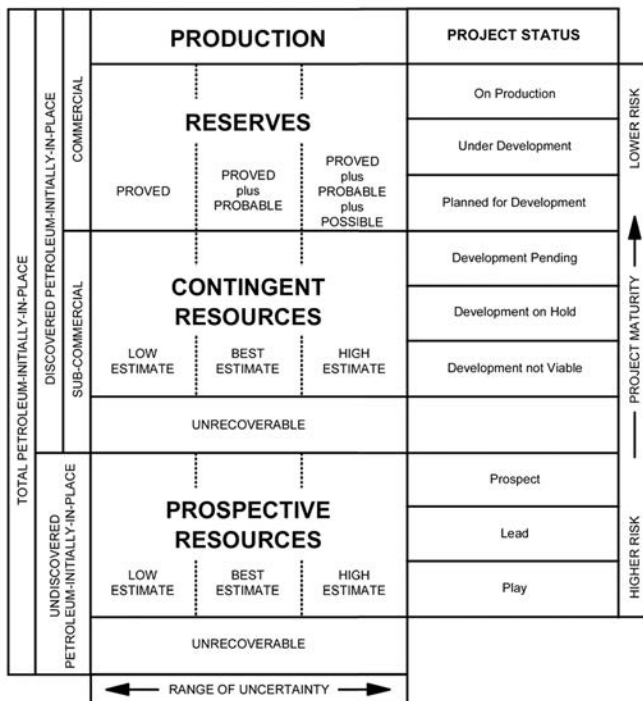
TOTAL PETROLEUM-INITIALLY-IN-PLACE

DISCOVERED PETROLEUM-INITIALLY-IN-PLACE

COMMERCIAL

SUB-COMMERCIAL

UNDISCOVERED PETROLEUM-INITIALLY-IN-PLACE

PRODUCTION

RESERVES

PROVED

PROVED plus PROBABLE

PROVED plus PROBABLE plus POSSIBLE

CONTINGENT RESOURCES

LOW ESTIMATE

BEST ESTIMATE

HIGH ESTIMATE

UNRECOVERABLE

PROSPECTIVE RESOURCES

LOW ESTIMATE

BEST ESTIMATE

HIGH ESTIMATE

UNRECOVERABLE

RANGE OF UNCERTAINTY

PROJECT STATUS

On Production

Under Development

Planned for Development

Development Pending

Development on Hold

Development not Viable

Prospect

Lead

Play

LOWER RISK

PROJECT MATURITY

HIGHER RISK